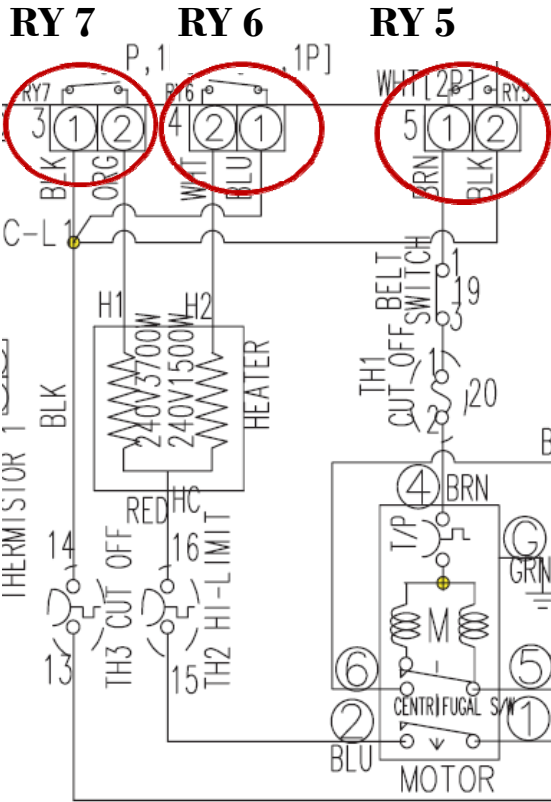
RY 7 RY 6 RY 5

P,1 ,1P]

RY7 3 1 2 BLK ORG

RY6 4 2 1 WHT BLU

WHT [2P] RY5 5 1 2 BRN BLK

C-L 1

BELT SWITCH 1 19 3

TH1 CUT OFF 1 20 2

H1 H2 240V3700W 240V1500W HEATER

BLK

THERMISTOR 1

RED HC

14 TH3 CUT OFF 13

16 TH2 HI-LIMIT 15

4 BRN

T/P

G GRN

M

6 5

CENTRIFUGAL S/W

2 BLU 1

MOTOR